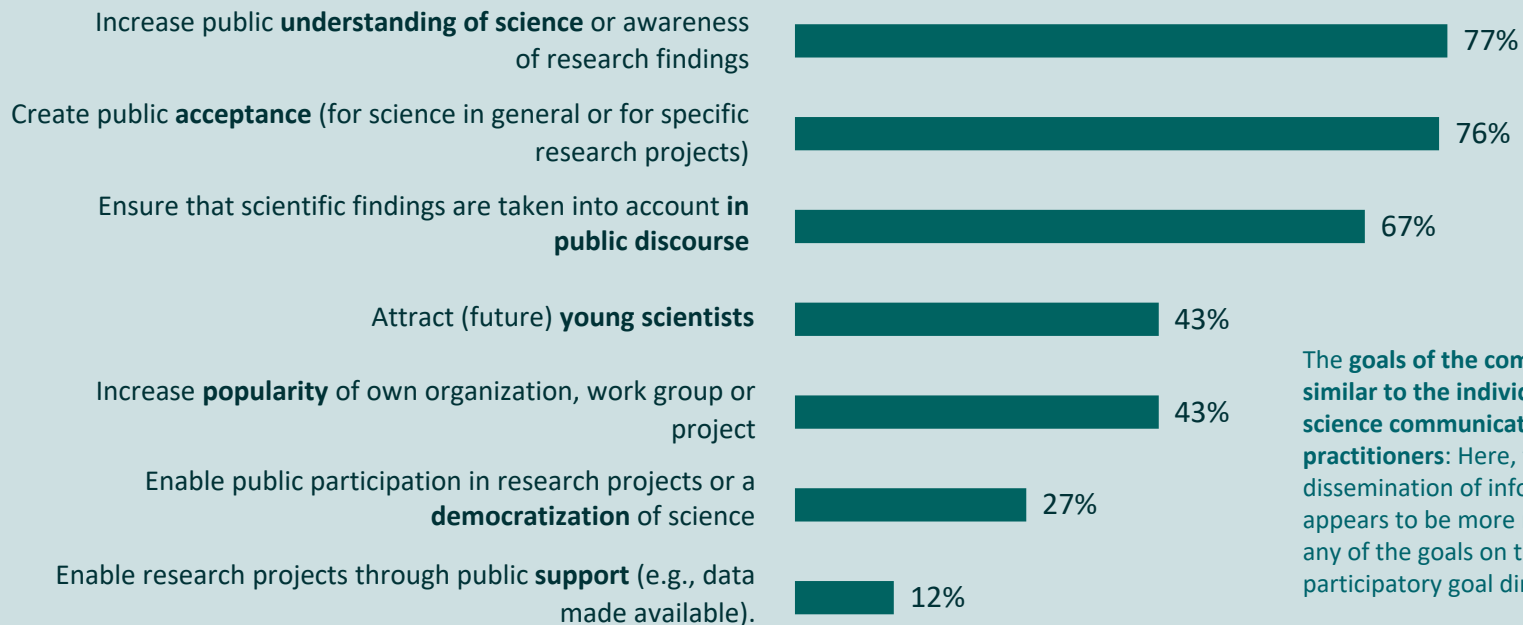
Increase public **understanding of science** or awareness of research findings

77%

Create public **acceptance** (for science in general or for specific research projects)

76%

Ensure that scientific findings are taken into account **in public discourse**

67%

Attract (future) **young scientists**

43%

Increase **popularity** of own organization, work group or project

43%

Enable public participation in research projects or a **democratization** of science

27%

Enable research projects through public **support** (e.g., data made available).

12%

The **goals of the com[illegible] similar to the individ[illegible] science communicat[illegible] practitioners**: Here, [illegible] dissemination of info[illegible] appears to be more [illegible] any of the goals on t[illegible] participatory goal di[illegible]